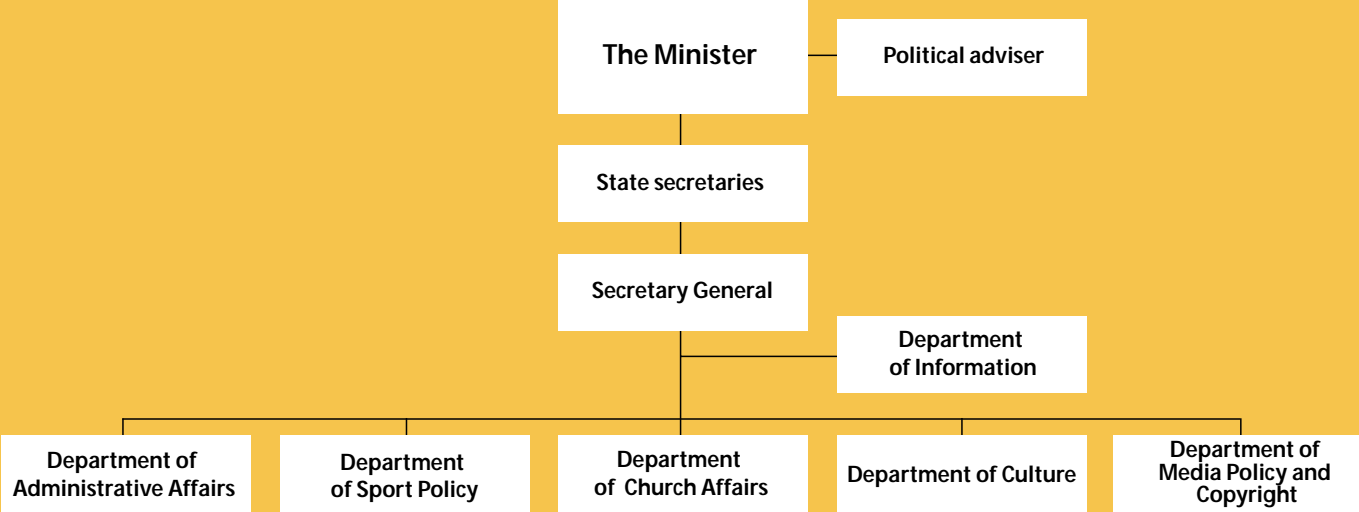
The Minister

Political adviser

State secretaries

Secretary General

Department of Information

Department of Administrative Affairs

Department of Sport Policy

Department of Church Affairs

Department of Culture

Department of Media Policy and Copyright